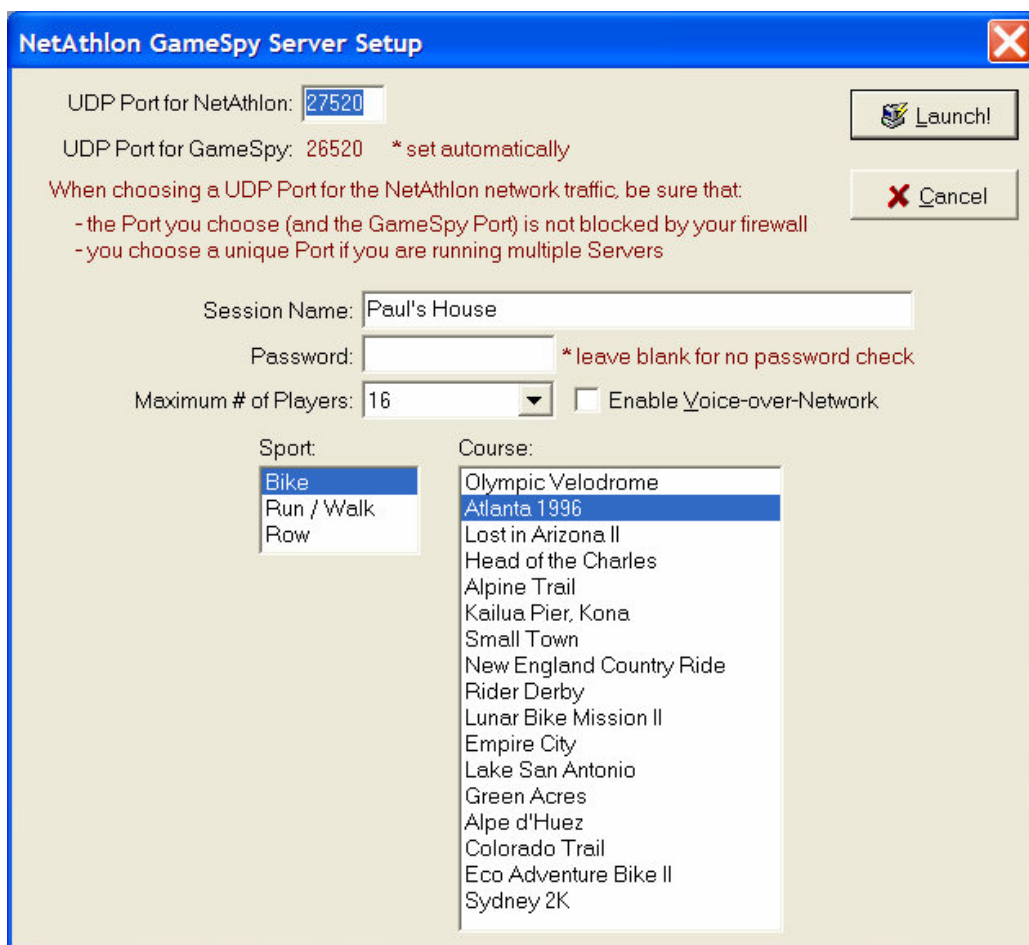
NetAthlon GameSpy Server Setup

UDP Port for NetAthlon: 27520

UDP Port for GameSpy: 26520 * set automatically

When choosing a UDP Port for the NetAthlon network traffic, be sure that:
- the Port you choose (and the GameSpy Port) is not blocked by your firewall
- you choose a unique Port if you are running multiple Servers

Launch!

Cancel

Session Name: Paul's House

Password: * leave blank for no password check

Maximum # of Players: 16

Enable Voice-over-Network

Sport:
Bike
Run / Walk
Row

Course:
Olympic Velodrome
Atlanta 1996
Lost in Arizona II
Head of the Charles
Alpine Trail
Kailua Pier, Kona
Small Town
New England Country Ride
Rider Derby
Lunar Bike Mission II
Empire City
Lake San Antonio
Green Acres
Alpe d'Huez
Colorado Trail
Eco Adventure Bike II
Sydney 2K